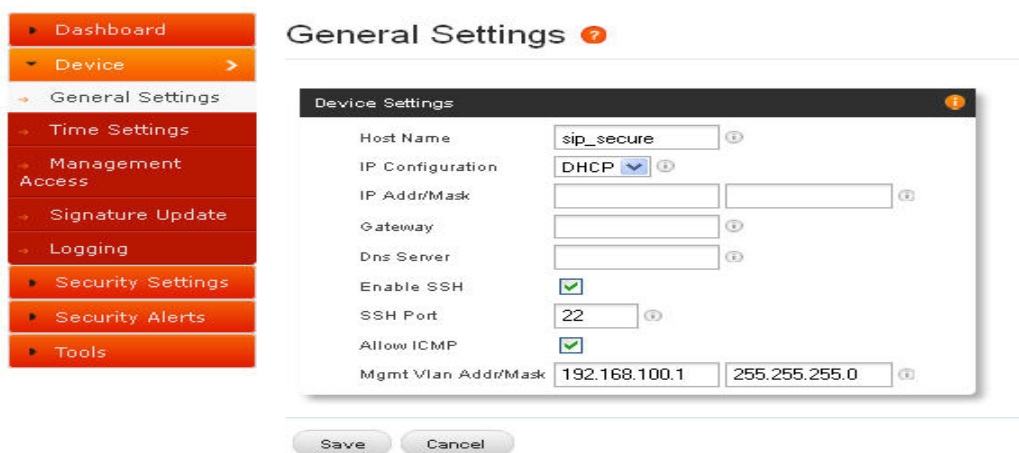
Dashboard
Device
General Settings
Time Settings
Management Access
Signature Update
Logging
Security Settings
Security Alerts
Tools

General Settings

Device Settings

| | |
|---|---|
| Host Name | sip_secure |
| IP Configuration | DHCP |
| IP Addr/Mask | |
| Gateway | |
| Dns Server | |
| Enable SSH | ✓ |
| SSH Port | 22 |
| Allow ICMP | ✓ |
| Mgmt Vlan Addr/Mask | 192.168.100.1 255.255.255.0 |

Save Cancel